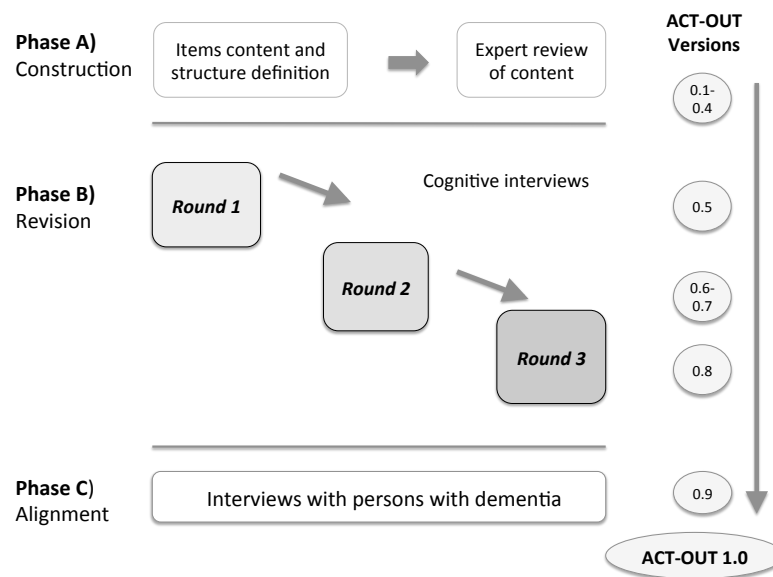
ACT-OUT Versions

Phase A) Construction

Items content and structure definition

Expert review of content

0.1-0.4

Phase B) Revision

Round 1

Cognitive interviews

0.5

Round 2

0.6-0.7

Round 3

0.8

Phase C) Alignment

Interviews with persons with dementia

0.9

ACT-OUT 1.0